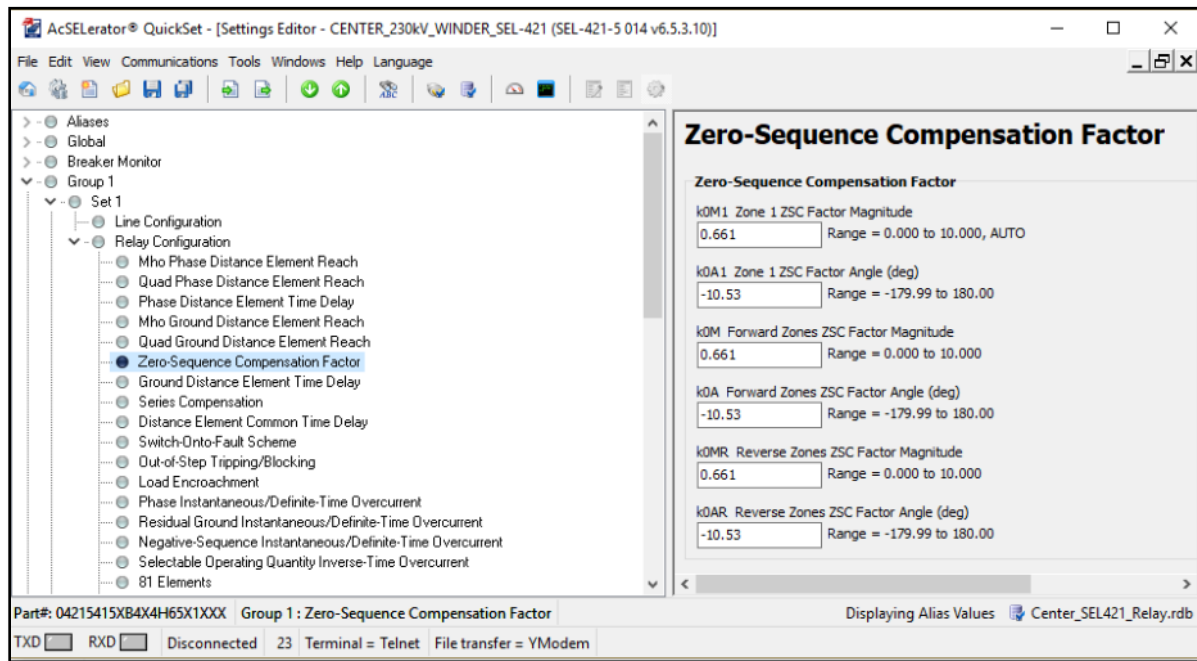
AcSELerator® QuickSet - [Settings Editor - CENTER_230kV_WINDER_SEL-421 (SEL-421-5 014 v6.5.3.10)]

File Edit View Communications Tools Windows Help Language

Aliases
Global
Breaker Monitor
Group 1
Set 1
Line Configuration
Relay Configuration
Mho Phase Distance Element Reach
Quad Phase Distance Element Reach
Phase Distance Element Time Delay
Mho Ground Distance Element Reach
Quad Ground Distance Element Reach
Zero-Sequence Compensation Factor
Ground Distance Element Time Delay
Series Compensation
Distance Element Common Time Delay
Switch-Onto-Fault Scheme
Out-of-Step Tripping/Blocking
Load Encroachment
Phase Instantaneous/Definite-Time Overcurrent
Residual Ground Instantaneous/Definite-Time Overcurrent
Negative-Sequence Instantaneous/Definite-Time Overcurrent
Selectable Operating Quantity Inverse-Time Overcurrent
81 Elements

Zero-Sequence Compensation Factor

Zero-Sequence Compensation Factor

k0M1 Zone 1 ZSC Factor Magnitude
0.661 Range = 0.000 to 10.000, AUTO

k0A1 Zone 1 ZSC Factor Angle (deg)
-10.53 Range = -179.99 to 180.00

k0M Forward Zones ZSC Factor Magnitude
0.661 Range = 0.000 to 10.000

k0A Forward Zones ZSC Factor Angle (deg)
-10.53 Range = -179.99 to 180.00

k0MR Reverse Zones ZSC Factor Magnitude
0.661 Range = 0.000 to 10.000

k0AR Reverse Zones ZSC Factor Angle (deg)
-10.53 Range = -179.99 to 180.00

Part#: 04215415XB4X4H65X1XXX Group 1 : Zero-Sequence Compensation Factor Displaying Alias Values Center_SEL421_Relay.rdb

TXD RXD Disconnected 23 Terminal = Telnet File transfer = YModem